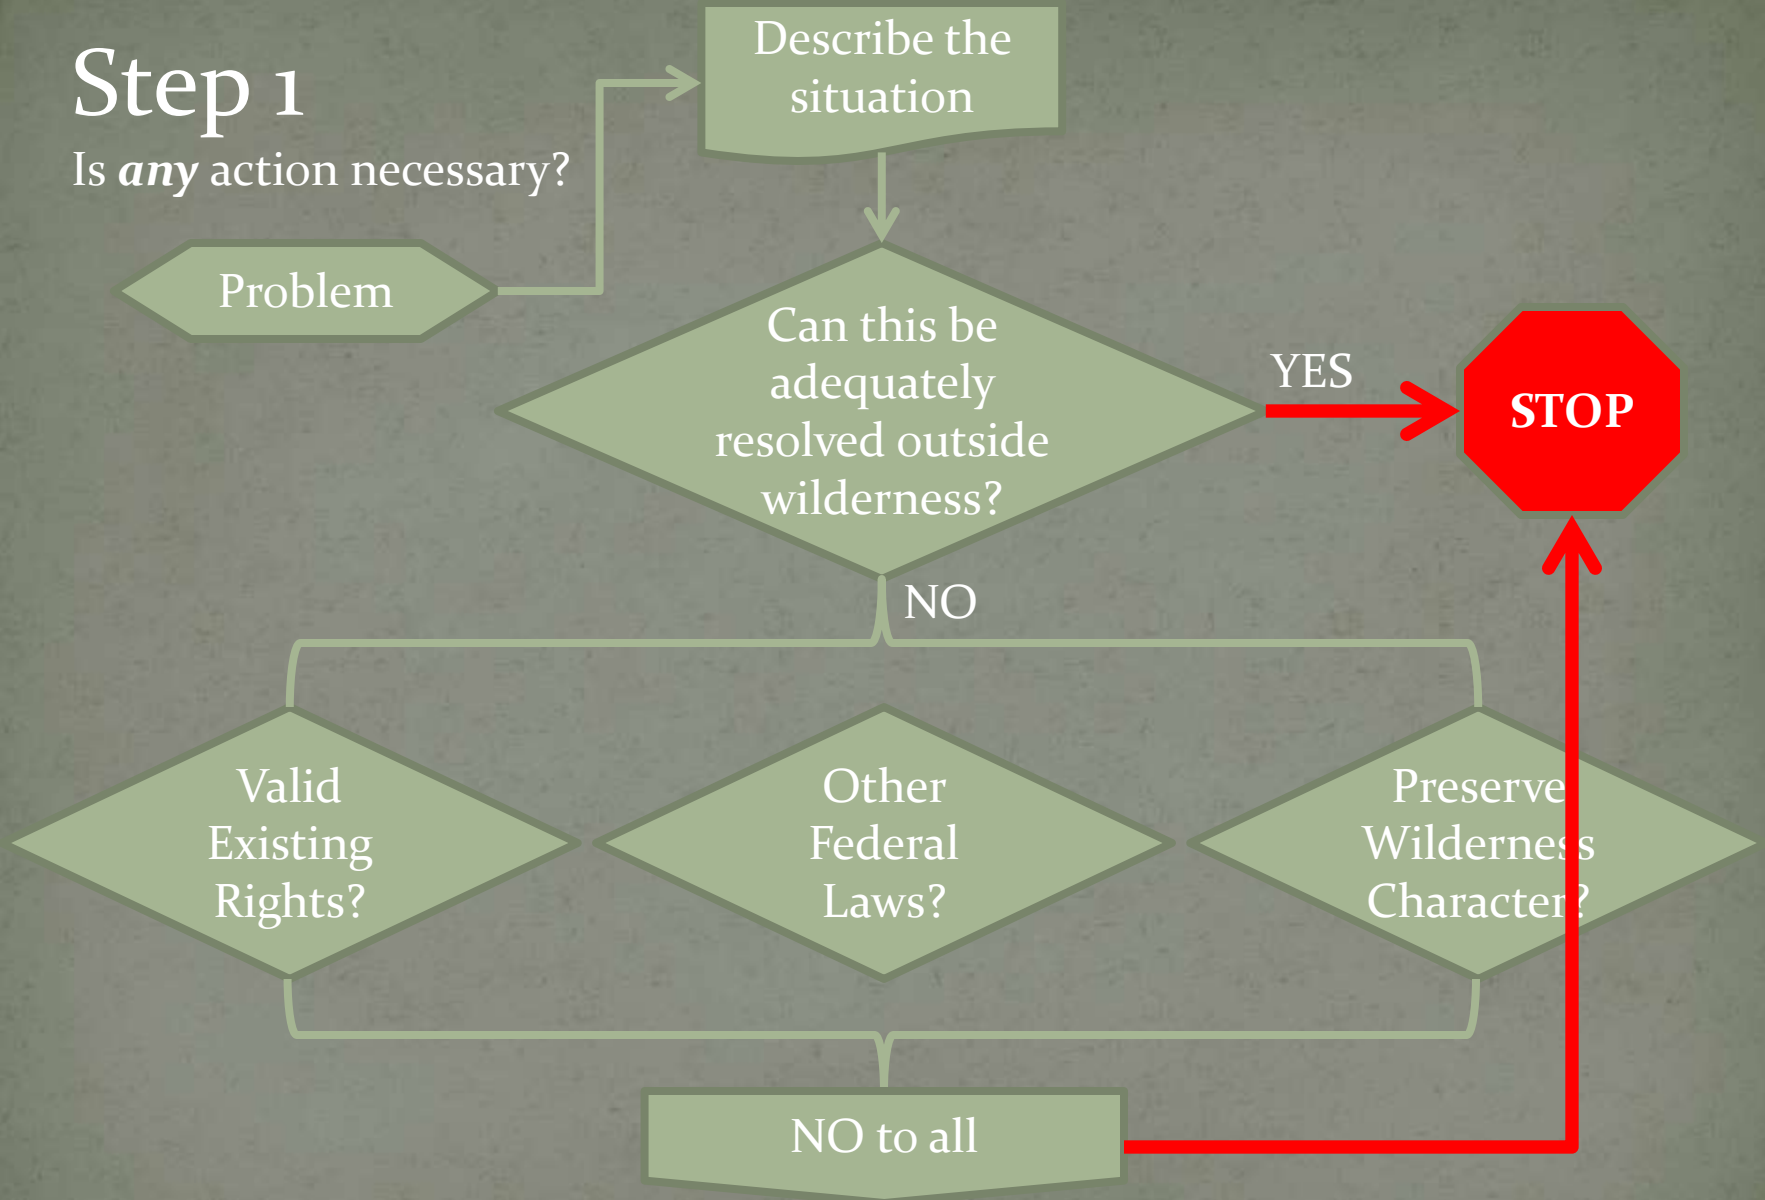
Step 1

Is *any* action necessary?

Describe the situation

Problem

Can this be adequately resolved outside wilderness?

YES

STOP

NO

Valid Existing Rights?

Other Federal Laws?

Preserve Wilderness Character?

NO to all